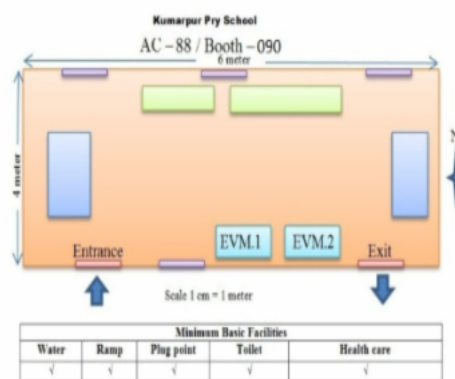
Kumarpur Pry School

AC – 88 / Booth – 090

6 meter

4 meter

Entrance

EVM.1

EVM.2

Exit

Scale 1 cm = 1 meter

| Minimum Basic Facilities | | | | |
|---|---|---|---|---|
| Water | Ramp | Plug point | Toilet | Health care |
| √ | √ | √ | √ | √ |